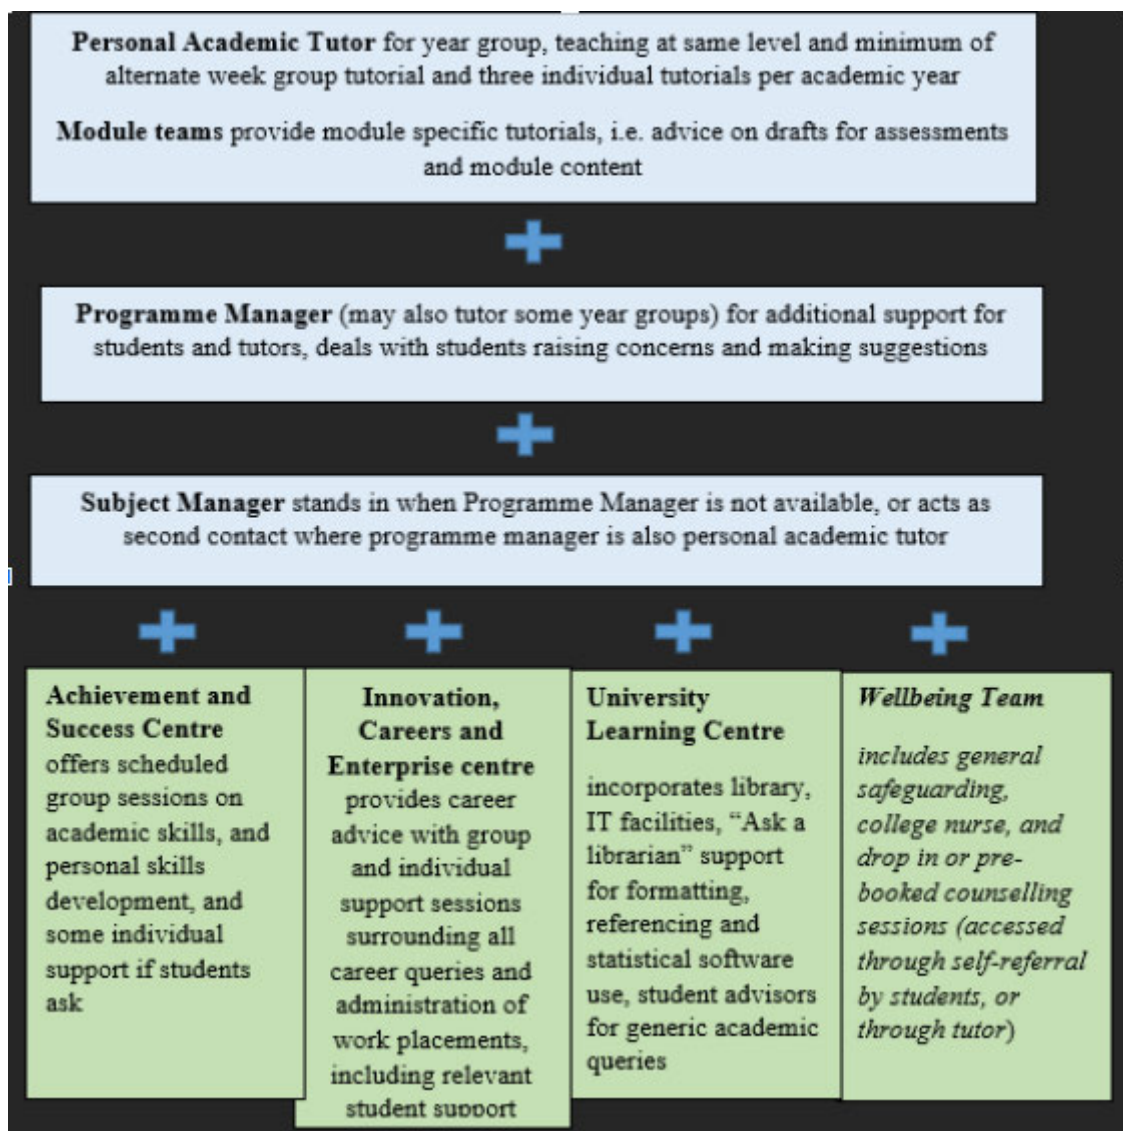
**Personal Academic Tutor** for year group, teaching at same level and minimum of alternate week group tutorial and three individual tutorials per academic year

**Module teams** provide module specific tutorials, i.e. advice on drafts for assessments and module content

**Programme Manager** (may also tutor some year groups) for additional support for students and tutors, deals with students raising concerns and making suggestions

**Subject Manager** stands in when Programme Manager is not available, or acts as second contact where programme manager is also personal academic tutor

**Achievement and Success Centre** offers scheduled group sessions on academic skills, and personal skills development, and some individual support if students ask

**Innovation, Careers and Enterprise centre** provides career advice with group and individual support sessions surrounding all career queries and administration of work placements, including relevant student support

**University Learning Centre**

incorporates library, IT facilities, "Ask a librarian" support for formatting, referencing and statistical software use, student advisors for generic academic queries

***Wellbeing Team***

*includes general safeguarding, college nurse, and drop in or pre-booked counselling sessions (accessed through self-referral by students, or through tutor)*